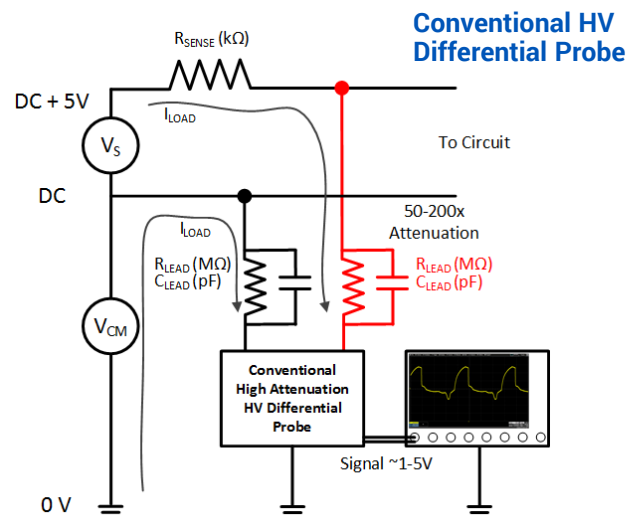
Conventional HV Differential Probe

$R_{SENSE}$ (kΩ)

DC + 5V

$I_{LOAD}$

$V_S$

To Circuit

DC

50-200x Attenuation

$I_{LOAD}$

$R_{LEAD}$ (MΩ)
$C_{LEAD}$ (pF)

$R_{LEAD}$ (MΩ)
$C_{LEAD}$ (pF)

$V_{CM}$

Conventional High Attenuation HV Differential Probe

Signal ~1-5V

0 V